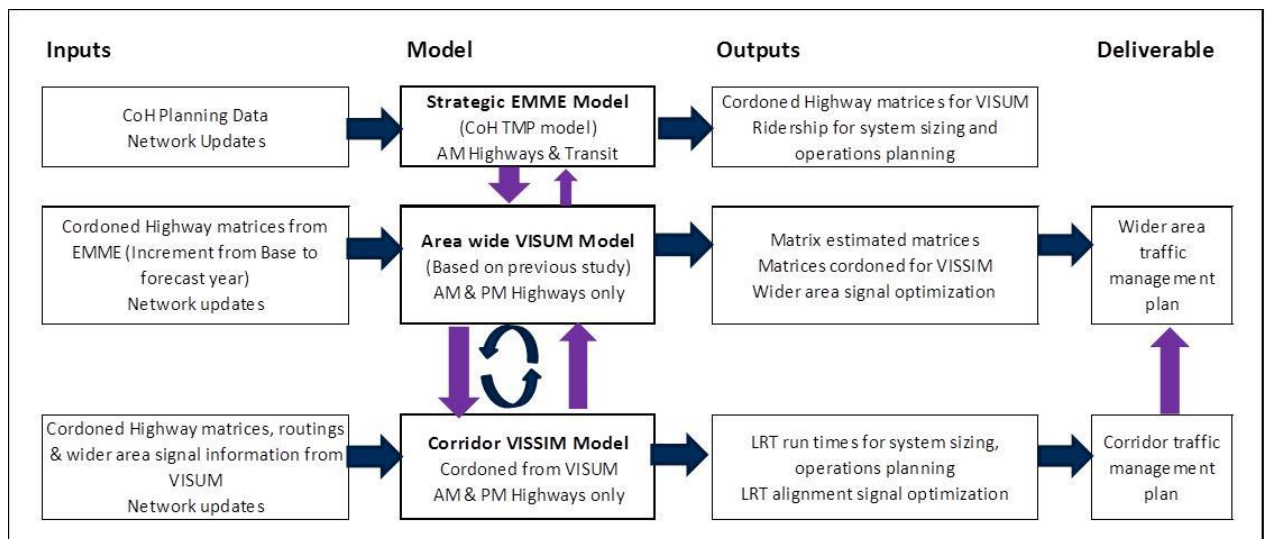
Inputs

Model

Outputs

Deliverable

CoH Planning Data
Network Updates

Strategic EMME Model
(CoH TMP model)
AM Highways & Transit

Cordoned Highway matrices for VISUM
Ridership for system sizing and operations planning

Cordoned Highway matrices from EMME (Increment from Base to forecast year)
Network updates

Area wide VISUM Model
(Based on previous study)
AM & PM Highways only

Matrix estimated matrices
Matrices cordoned for VISSIM
Wider area signal optimization

Wider area traffic management plan

Cordoned Highway matrices, routings & wider area signal information from VISUM
Network updates

Corridor VISSIM Model
Cordoned from VISUM
AM & PM Highways only

LRT run times for system sizing, operations planning
LRT alignment signal optimization

Corridor traffic management plan